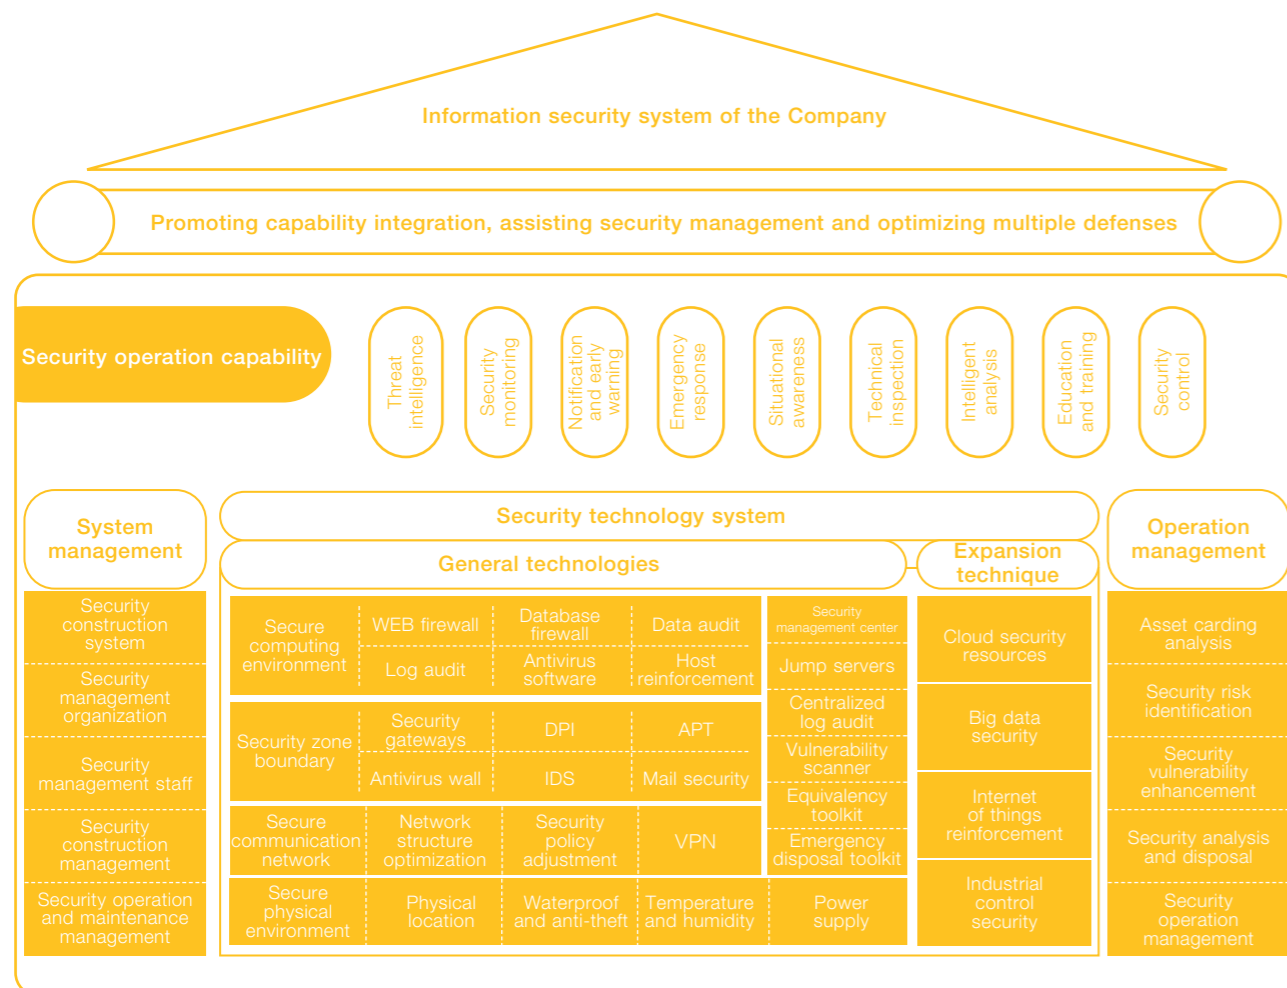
Information security system of the Company

Promoting capability integration, assisting security management and optimizing multiple defenses

Security operation capability

Threat intelligence

Security monitoring

Notification and early warning

Emergency response

Situational awareness

Technical inspection

Intelligent analysis

Education and training

Security control

System management

Security construction system

Security management organization

Security management staff

Security construction management

Security operation and maintenance management

Security technology system

General technologies

Expansion technique

Secure computing environment

WEB firewall

Database firewall

Data audit

Log audit

Antivirus software

Host reinforcement

Security management center

Jump servers

Security zone boundary

Security gateways

DPI

APT

Antivirus wall

IDS

Mail security

Centralized log audit

Vulnerability scanner

Equivalency toolkit

Emergency disposal toolkit

Secure communication network

Network structure optimization

Security policy adjustment

VPN

Secure physical environment

Physical location

Waterproof and anti-theft

Temperature and humidity

Power supply

Cloud security resources

Big data security

Internet of things reinforcement

Industrial control security

Operation management

Asset carding analysis

Security risk identification

Security vulnerability enhancement

Security analysis and disposal

Security operation management